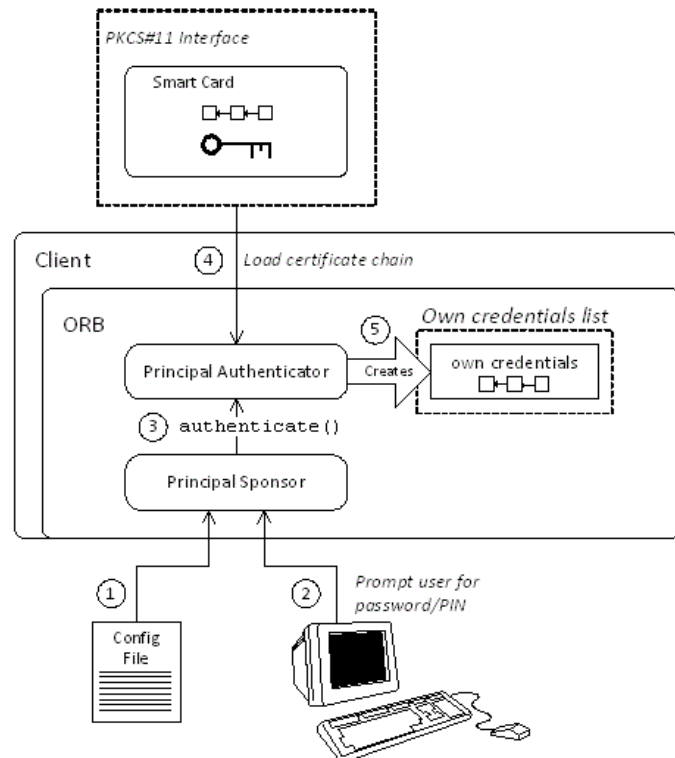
PKCS#11 Interface

Smart Card

Client

4 Load certificate chain

ORB

Own credentials list

5

Principal Authenticator

Creates

own credentials

3 authenticate()

Principal Sponsor

1

2 Prompt user for password/PIN

Config File